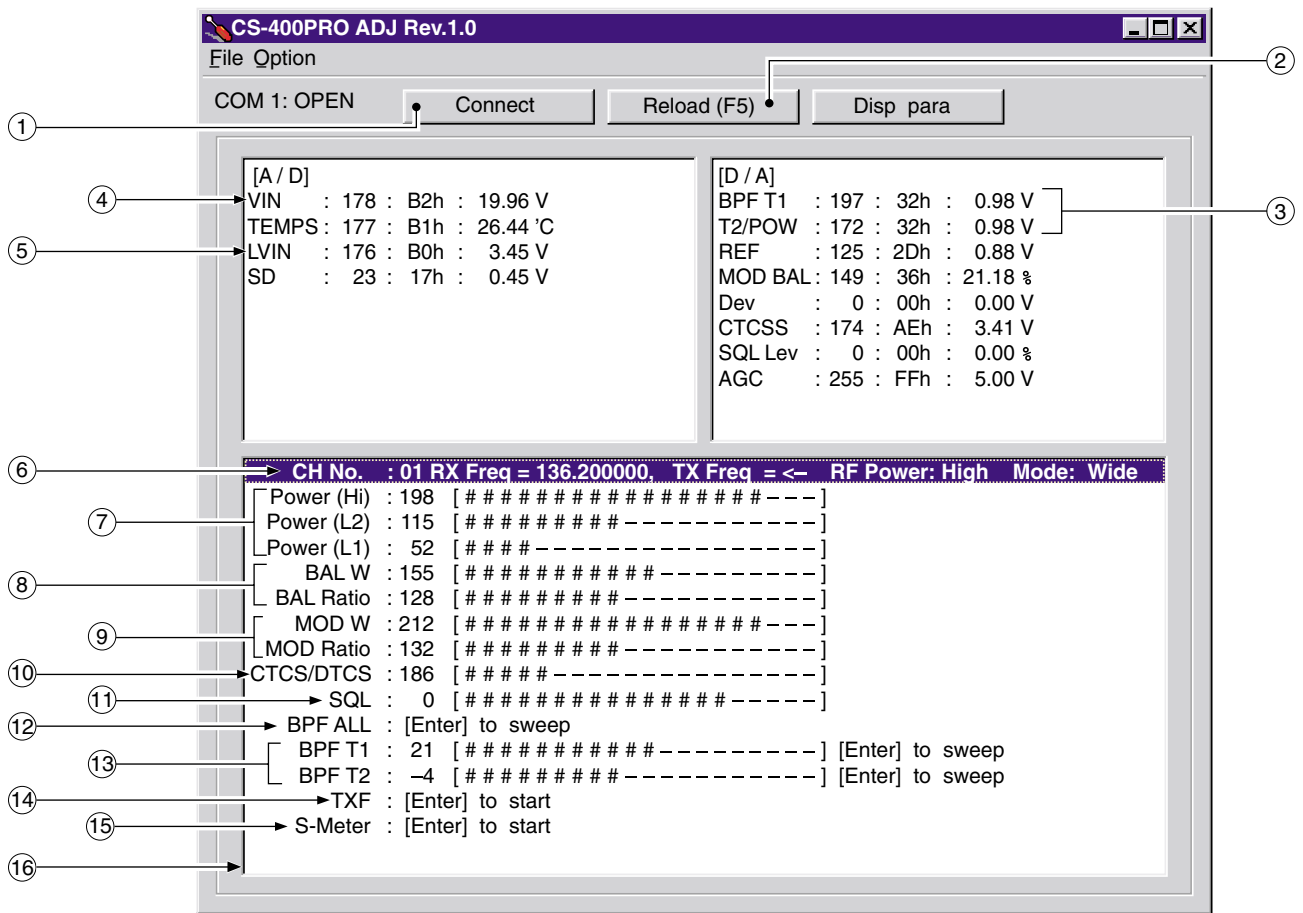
CS-400PRO ADJ Rev.1.0

File Option

COM 1: OPEN

Connect

Reload (F5)

Disp para

[A / D]
VIN : 178 : B2h : 19.96 V
TEMPS : 177 : B1h : 26.44 'C
LVIN : 176 : B0h : 3.45 V
SD : 23 : 17h : 0.45 V

[D / A]
BPF T1 : 197 : 32h : 0.98 V
T2/POW : 172 : 32h : 0.98 V
REF : 125 : 2Dh : 0.88 V
MOD BAL : 149 : 36h : 21.18 %
Dev : 0 : 00h : 0.00 V
CTCSS : 174 : AEh : 3.41 V
SQL Lev : 0 : 00h : 0.00 %
AGC : 255 : FFh : 5.00 V

CH No. : 01 RX Freq = 136.200000, TX Freq = <– RF Power: High Mode: Wide

Power (Hi) : 198 [#################–––]
Power (L2) : 115 [#########–––––––––––]
Power (L1) : 52 [####––––––––––––––––]
BAL W : 155 [###########–––––––––]
BAL Ratio : 128 [#########–––––––––––]
MOD W : 212 [#################–––]
MOD Ratio : 132 [#########–––––––––––]
CTCS/DTCS : 186 [#####–––––––––––––––]
SQL : 0 [###############–––––]
BPF ALL : [Enter] to sweep
BPF T1 : 21 [###########–––––––––] [Enter] to sweep
BPF T2 : –4 [#########–––––––––––] [Enter] to sweep
TXF : [Enter] to start
S-Meter : [Enter] to start

① ② ③ ④ ⑤ ⑥ ⑦ ⑧ ⑨ ⑩ ⑪ ⑫ ⑬ ⑭ ⑮ ⑯